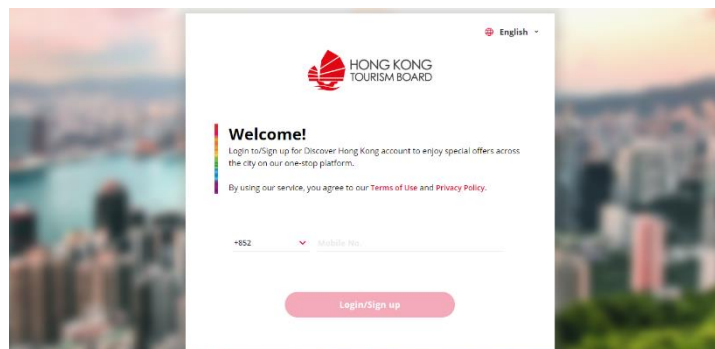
English

HONG KONG TOURISM BOARD

Welcome!

Login to/Sign up for Discover Hong Kong account to enjoy special offers across the city on our one-stop platform.

By using our service, you agree to our Terms of Use and Privacy Policy.

+852

Mobile No.

Login/Sign up